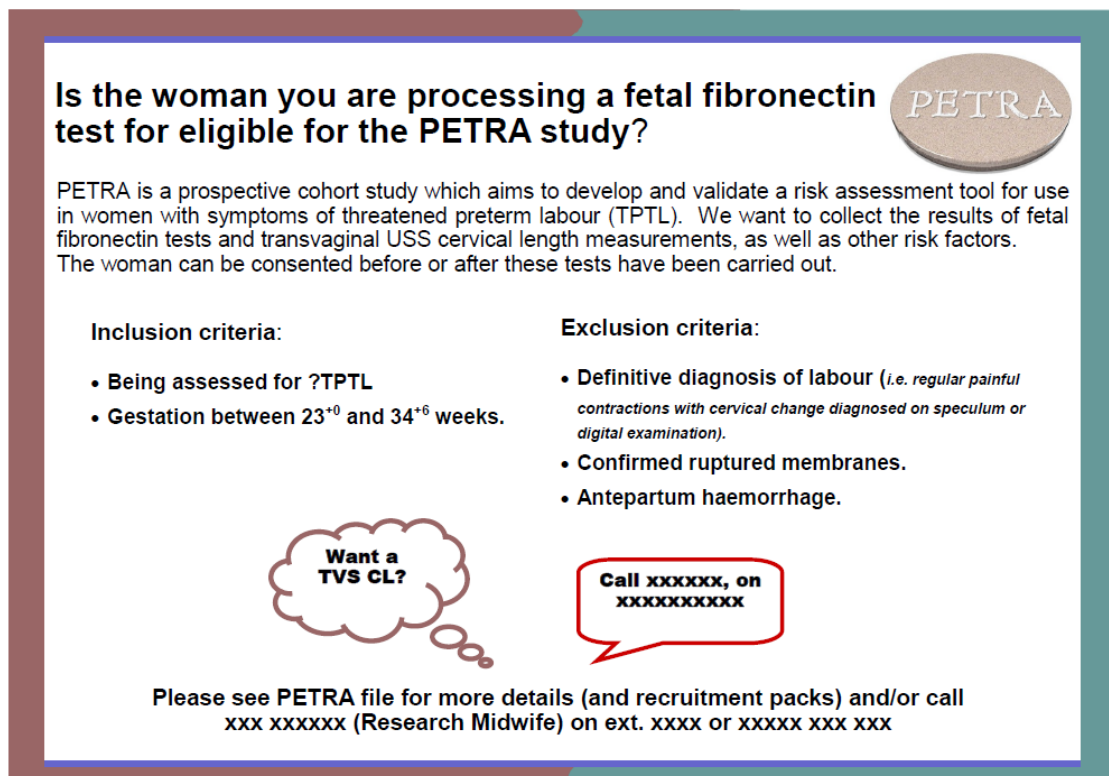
**Is the woman you are processing a fetal fibronectin test for eligible for the PETRA study?**

PETRA

PETRA is a prospective cohort study which aims to develop and validate a risk assessment tool for use in women with symptoms of threatened preterm labour (TPTL). We want to collect the results of fetal fibronectin tests and transvaginal USS cervical length measurements, as well as other risk factors. The woman can be consented before or after these tests have been carried out.

**Inclusion criteria**:

- **Being assessed for ?TPTL**
- **Gestation between $23^{+0}$ and $34^{+6}$ weeks.**

**Exclusion criteria**:

- **Definitive diagnosis of labour** (*i.e. regular painful contractions with cervical change diagnosed on speculum or digital examination).*
- **Confirmed ruptured membranes.**
- **Antepartum haemorrhage.**

**Want a TVS CL?**

**Call xxxxxx, on xxxxxxxxxx**

**Please see PETRA file for more details (and recruitment packs) and/or call xxx xxxxxx (Research Midwife) on ext. xxxx or xxxxx xxx xxx**